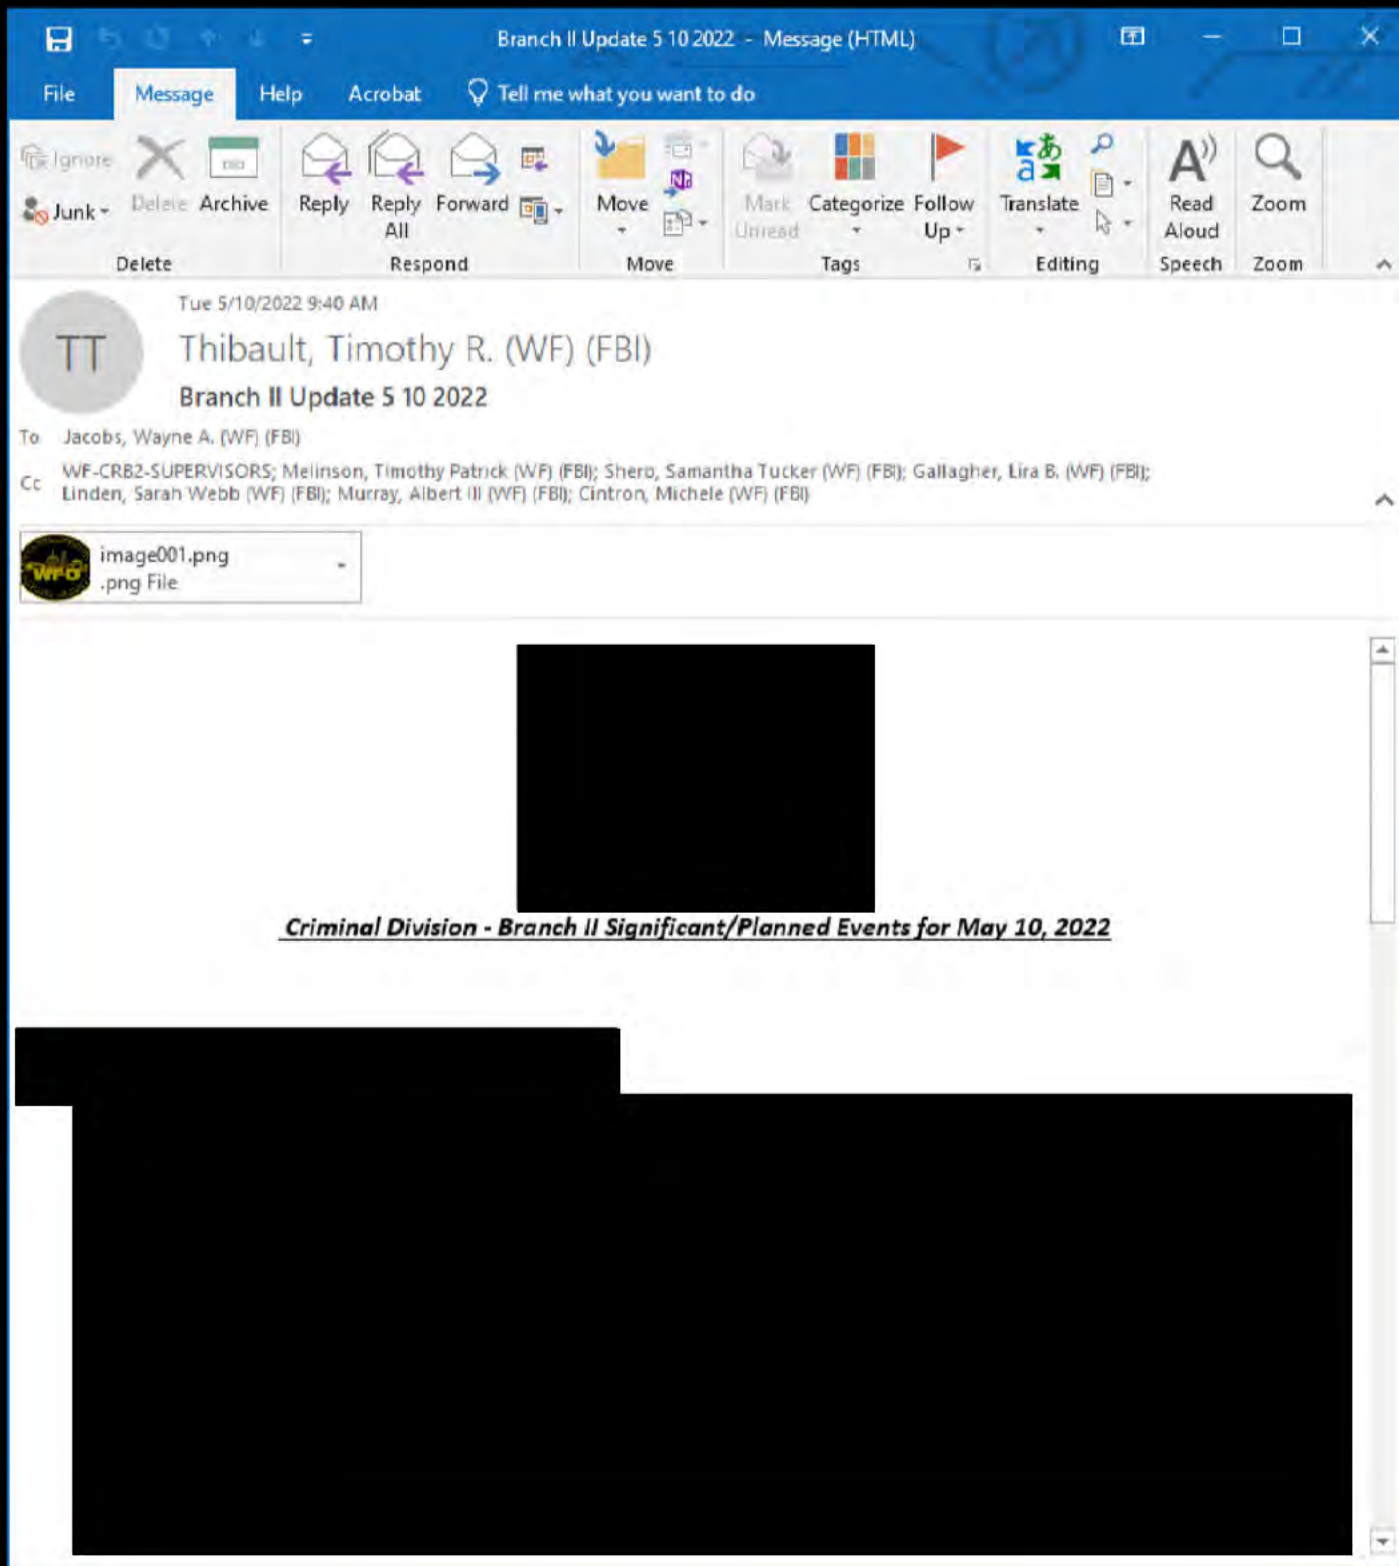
Branch II Update 5 10 2022 - Message (HTML)

File Message Help Acrobat Tell me what you want to do

Ignore
Junk
Delete Archive
Delete
Reply Reply All Forward
Respond
Move
Move
Mark Unread Categorize Follow Up
Tags
Translate
Editing
Read Aloud
Speech
Zoom
Zoom

Tue 5/10/2022 9:40 AM
TT
Thibault, Timothy R. (WF) (FBI)
Branch II Update 5 10 2022
To Jacobs, Wayne A. (WF) (FBI)
Cc WF-CRB2-SUPERVISORS; Melinson, Timothy Patrick (WF) (FBI); Shero, Samantha Tucker (WF) (FBI); Gallagher, Lira B. (WF) (FBI); Linden, Sarah Webb (WF) (FBI); Murray, Albert III (WF) (FBI); Cintron, Michele (WF) (FBI)

WFO
image001.png
.png File

Criminal Division - Branch II Significant/Planned Events for May 10, 2022